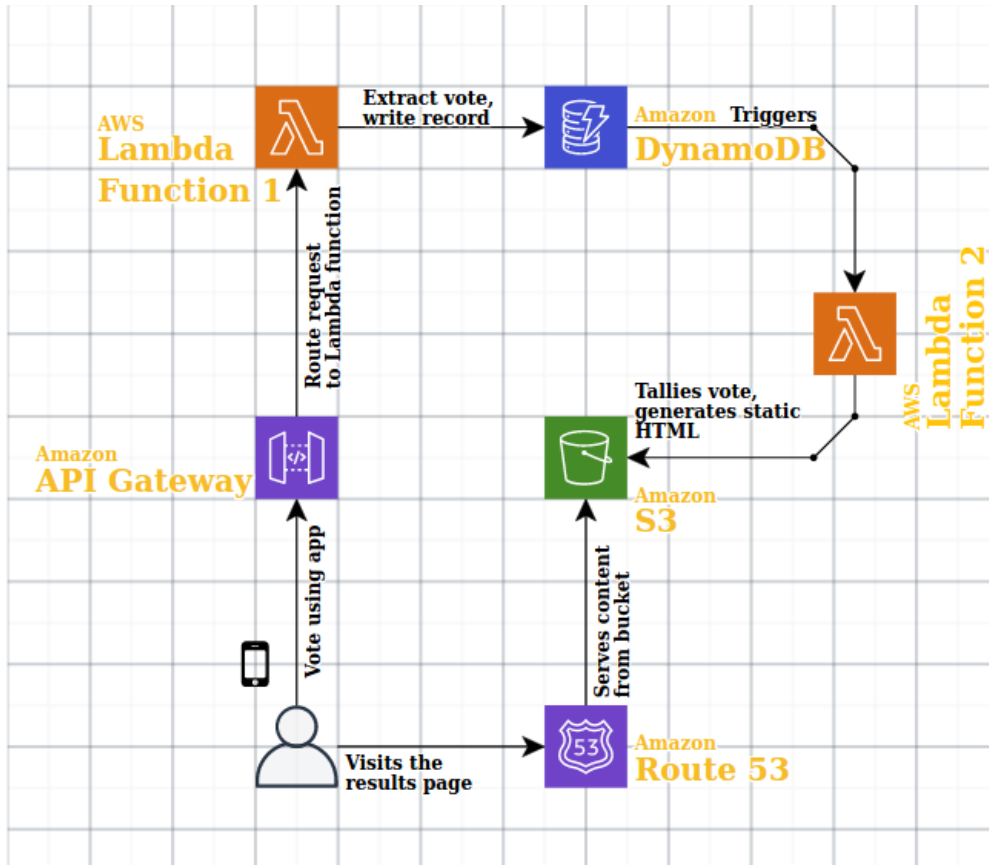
AWS
Lambda
Function 1

Extract vote,
write record

Amazon
DynamoDB

Triggers

Route request
to Lambda function

AWS
Lambda
Function 2

Tallies vote,
generates static
HTML

Amazon
API Gateway

Amazon
S3

Vote using app

Serves content
from bucket

Visits the
results page

53

Amazon
Route 53